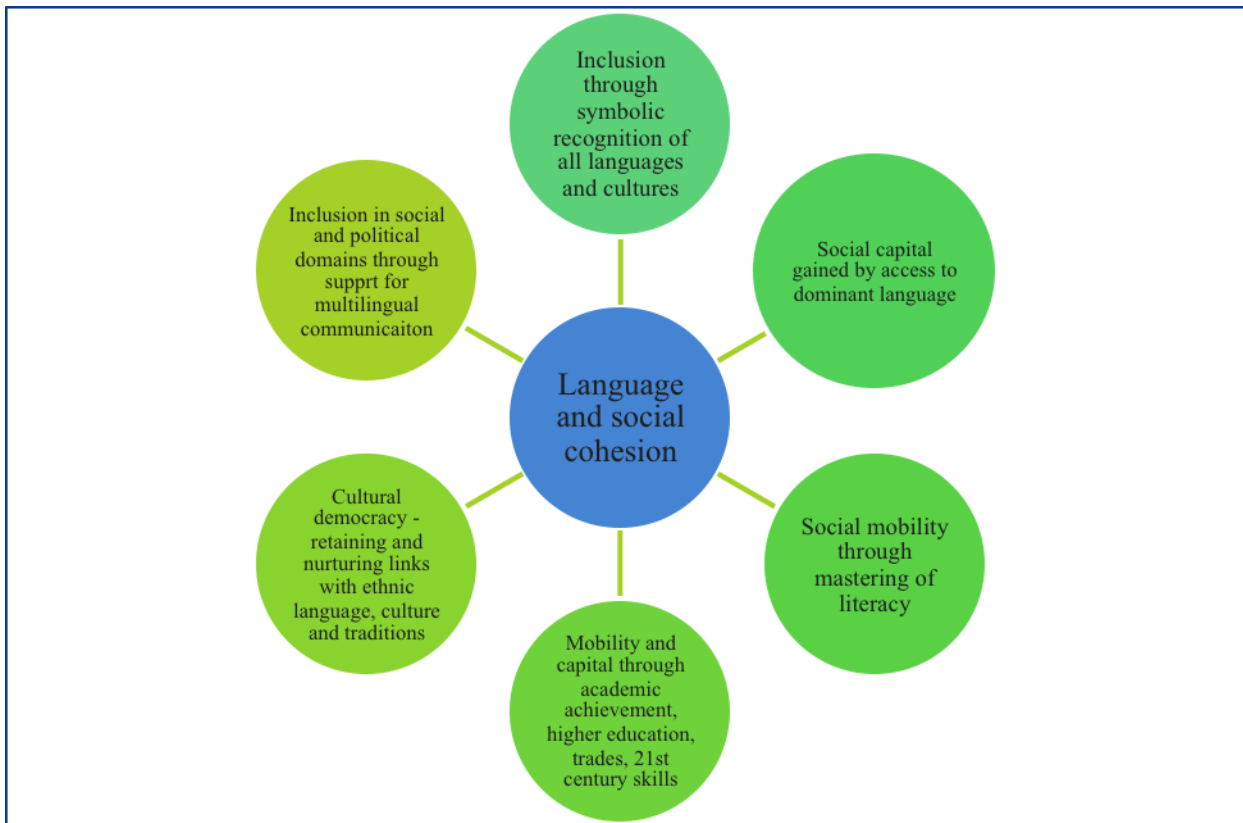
Inclusion through symbolic recognition of all languages and cultures

Inclusion in social and political domains through supprt for multilingual communicaiton

Social capital gained by access to dominant language

Language and social cohesion

Cultural democracy - retaining and nurturing links with ethnic language, culture and traditions

Social mobility through mastering of literacy

Mobility and capital through academic achievement, higher education, trades, 21st century skills